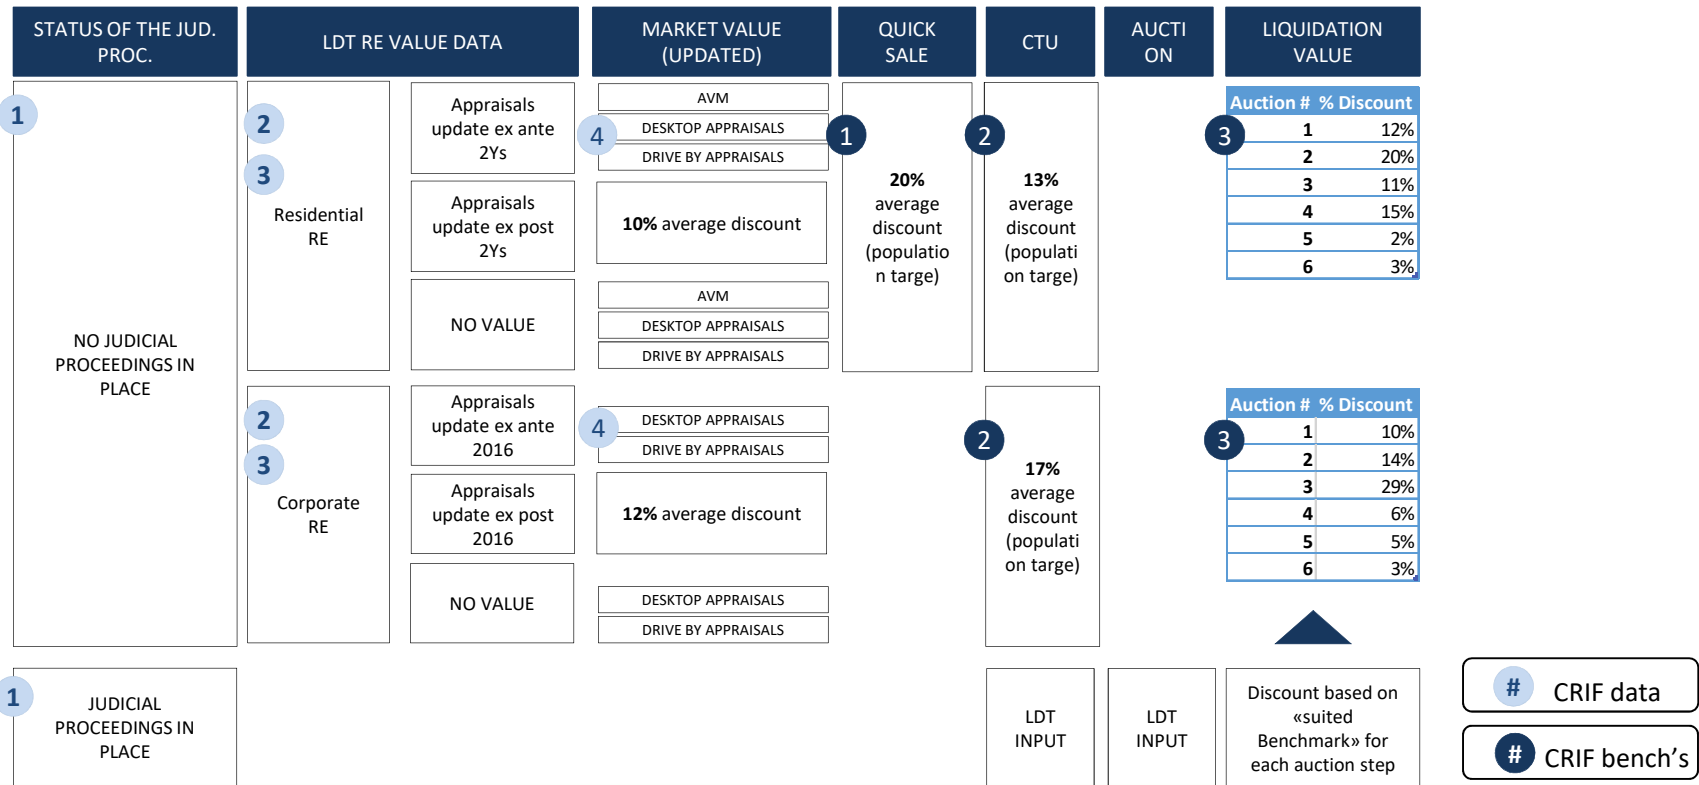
STATUS OF THE JUD. PROC.

LDT RE VALUE DATA

MARKET VALUE (UPDATED)

QUICK SALE

CTU

AUCTI ON

LIQUIDATION VALUE

1

NO JUDICIAL PROCEEDINGS IN PLACE

2

3

Residential RE

Appraisals update ex ante 2Ys

Appraisals update ex post 2Ys

NO VALUE

AVM

4

DESKTOP APPRAISALS

DRIVE BY APPRAISALS

10% average discount

AVM

DESKTOP APPRAISALS

DRIVE BY APPRAISALS

1

20% average discount (population targe)

2

13% average discount (population targe)

3

| Auction # | % Discount |
|---|---|
| 1 | 12% |
| 2 | 20% |
| 3 | 11% |
| 4 | 15% |
| 5 | 2% |
| 6 | 3% |

2

3

Corporate RE

Appraisals update ex ante 2016

Appraisals update ex post 2016

NO VALUE

4

DESKTOP APPRAISALS

DRIVE BY APPRAISALS

12% average discount

DESKTOP APPRAISALS

DRIVE BY APPRAISALS

2

17% average discount (population targe)

3

| Auction # | % Discount |
|---|---|
| 1 | 10% |
| 2 | 14% |
| 3 | 29% |
| 4 | 6% |
| 5 | 5% |
| 6 | 3% |

1

JUDICIAL PROCEEDINGS IN PLACE

LDT INPUT

LDT INPUT

Discount based on «suited Benchmark» for each auction step

# CRIF data

# CRIF bench's